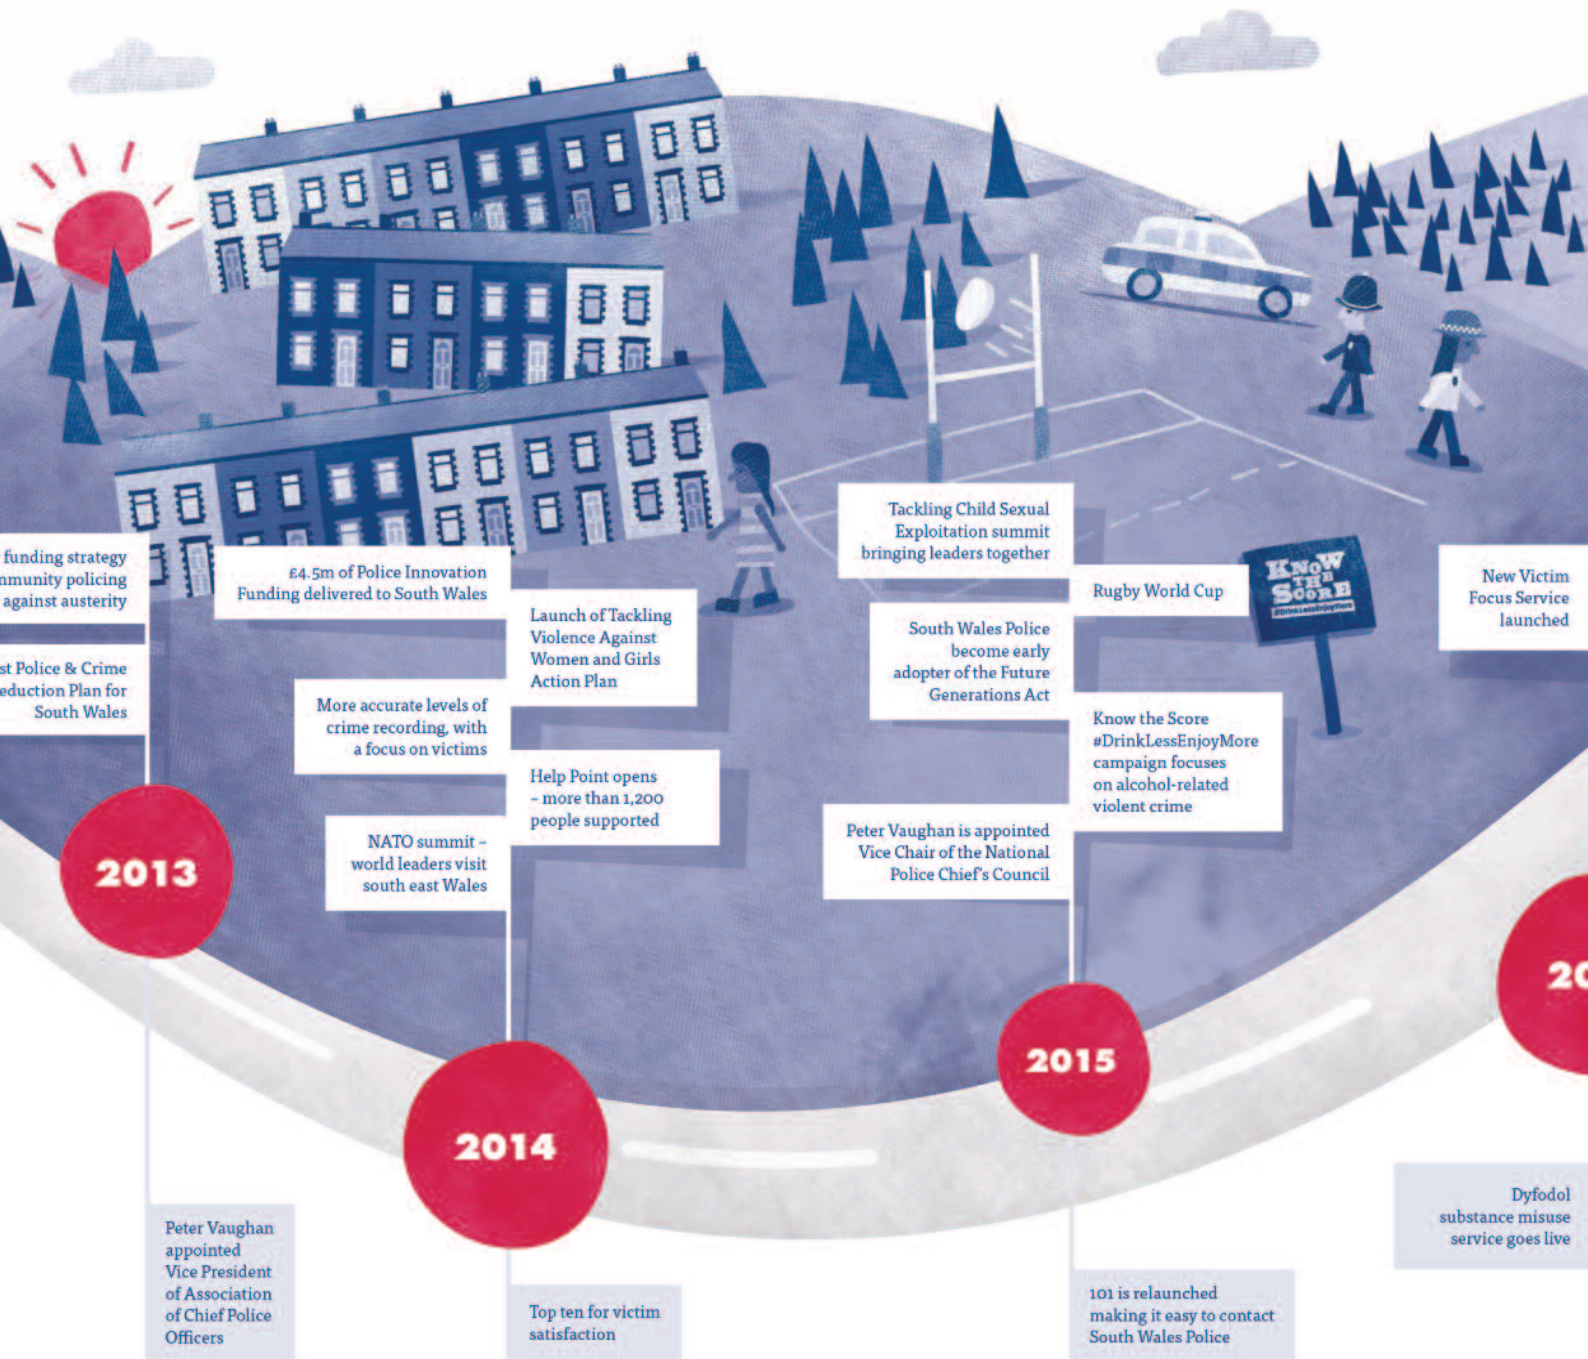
funding strategy
mmunity policing
against austerity

st Police & Crime
eduction Plan for
South Wales

2013

Peter Vaughan appointed Vice President of Association of Chief Police Officers

£4.5m of Police Innovation Funding delivered to South Wales

More accurate levels of crime recording, with a focus on victims

NATO summit – world leaders visit south east Wales

Launch of Tackling Violence Against Women and Girls Action Plan

Help Point opens – more than 1,200 people supported

2014

Top ten for victim satisfaction

Tackling Child Sexual Exploitation summit bringing leaders together

South Wales Police become early adopter of the Future Generations Act

Peter Vaughan is appointed Vice Chair of the National Police Chief's Council

Rugby World Cup

Know the Score #DrinkLessEnjoyMore campaign focuses on alcohol-related violent crime

KNOW THE SCORE #DrinkLessEnjoyMore

2015

101 is relaunched making it easy to contact South Wales Police

New Victim Focus Service launched

20

Dyfodol substance misuse service goes live